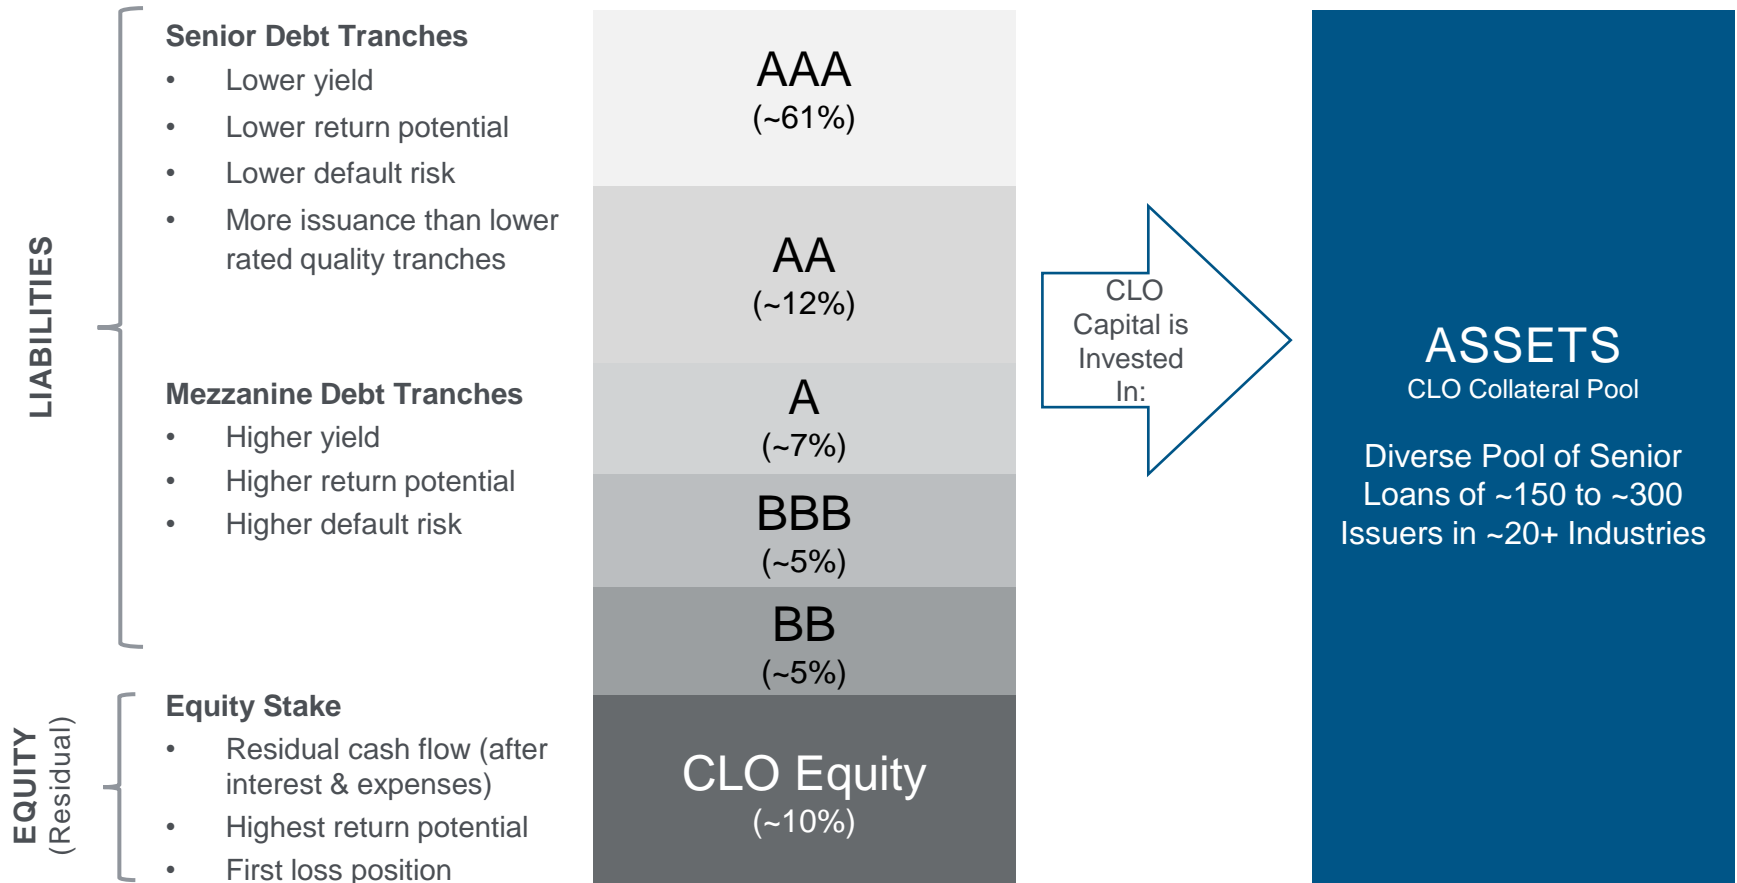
LIABILITIES

Senior Debt Tranches
• Lower yield
• Lower return potential
• Lower default risk
• More issuance than lower rated quality tranches

Mezzanine Debt Tranches
• Higher yield
• Higher return potential
• Higher default risk

EQUITY (Residual)

Equity Stake
• Residual cash flow (after interest & expenses)
• Highest return potential
• First loss position

AAA (~61%)

AA (~12%)

A (~7%)

BBB (~5%)

BB (~5%)

CLO Equity (~10%)

CLO Capital is Invested In:

ASSETS
CLO Collateral Pool

Diverse Pool of Senior Loans of ~150 to ~300 Issuers in ~20+ Industries